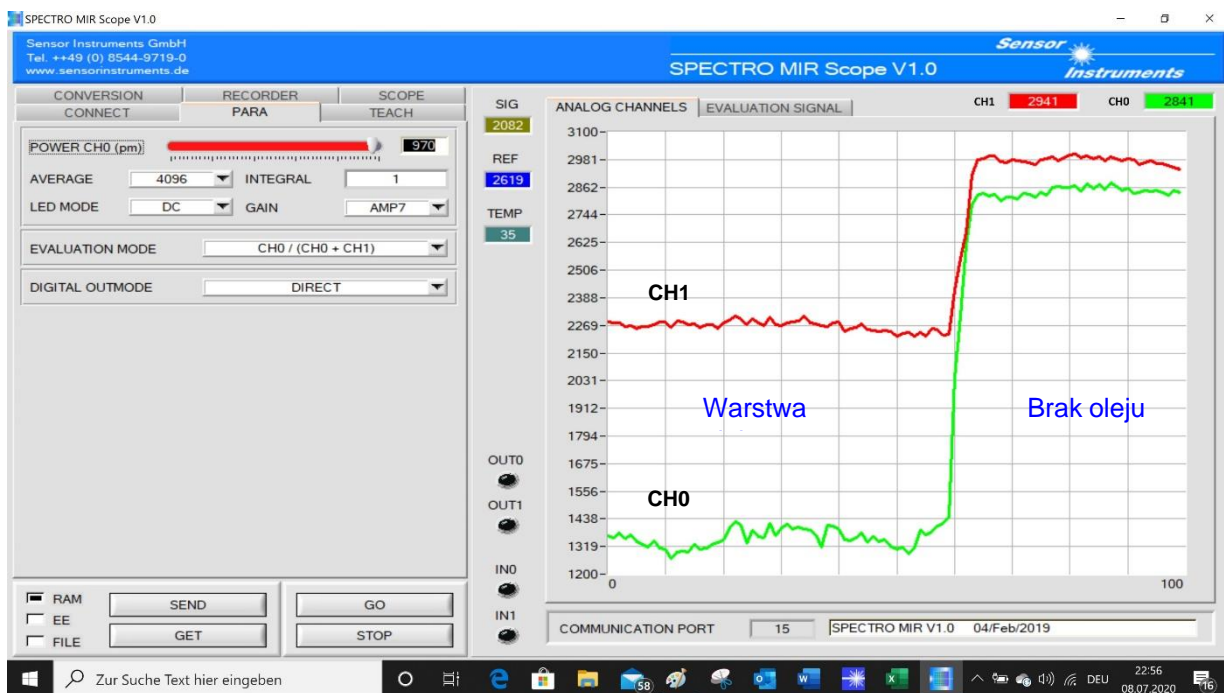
SPECTRO MIR Scope V1.0

Sensor Instruments GmbH
Tel. ++49 (0) 8544-9719-0
www.sensorinstruments.de

SPECTRO MIR Scope V1.0

Sensor Instruments

CONVERSION RECORDER SCOPE
CONNECT PARA TEACH

POWER CH0 (pm) 970
AVERAGE 4096 INTEGRAL 1
LED MODE DC GAIN AMP7

EVALUATION MODE CH0 / (CH0 + CH1)

DIGITAL OUTMODE DIRECT

SIG 2082
REF 2619
TEMP 35

OUT0
OUT1
IN0
IN1

ANALOG CHANNELS EVALUATION SIGNAL

CH1 2941 CH0 2841

3100
2981
2862
2744
2625
2506
2388
2269
2150
2031
1912
1794
1675
1556
1438
1319
1200

0 100

CH1
Warstwa
Brak oleju
CH0

RAM
EE
FILE

SEND
GET
GO
STOP

COMMUNICATION PORT 15 SPECTRO MIR V1.0 04/Feb/2019

Zur Suche Text hier eingeben

58

DEU 22:56 08.07.2020 16